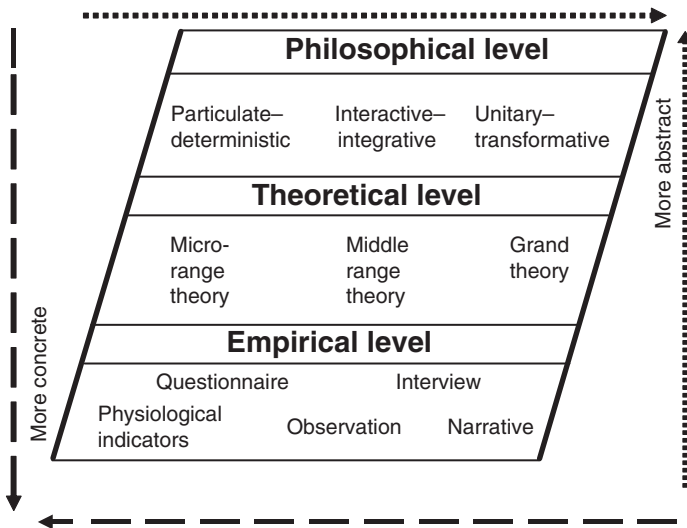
Philosophical level

Particulate–deterministic

Interactive–integrative

Unitary–transformative

Theoretical level

Micro-range theory

Middle range theory

Grand theory

Empirical level

Questionnaire

Interview

Physiological indicators

Observation

Narrative

More abstract

More concrete